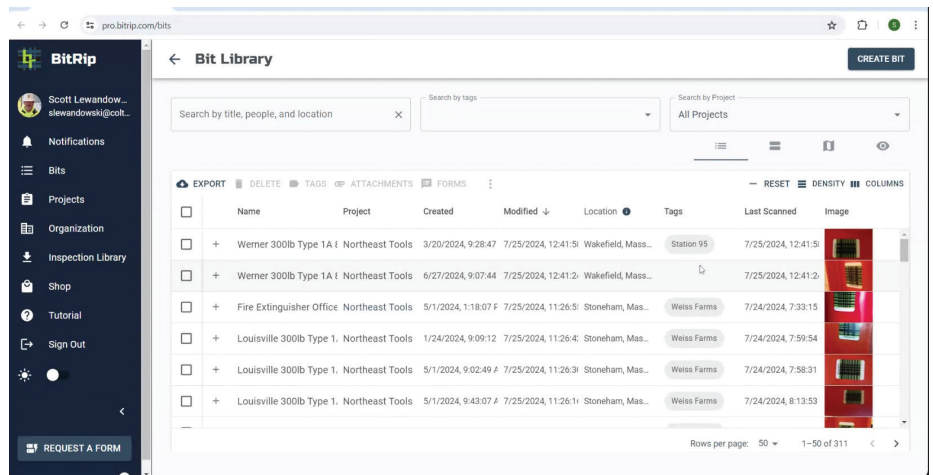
pro.bitrip.com/bits

BitRip

Scott Lewandow...
slewandowski@colt...

Notifications
Bits
Projects
Organization
Inspection Library
Shop
Tutorial
Sign Out

REQUEST A FORM

← Bit Library

CREATE BIT

Search by title, people, and location

Search by tags

Search by Project
All Projects

EXPORT DELETE TAGS ATTACHMENTS FORMS

— RESET DENSITY COLUMNS

| Name | Project | Created | Modified ↓ | Location | Tags | Last Scanned | Image |
|---|---|---|---|---|---|---|---|
| Werner 300lb Type 1A E | Northeast Tools | 3/20/2024, 9:28:47 | 7/25/2024, 12:41:5 | Wakefield, Mass... | Station 95 | 7/25/2024, 12:41:5 | |
| Werner 300lb Type 1A E | Northeast Tools | 6/27/2024, 9:07:44 | 7/25/2024, 12:41:2 | Wakefield, Mass... | | 7/25/2024, 12:41:2 | |
| Fire Extinguisher Office | Northeast Tools | 5/1/2024, 1:18:07 F | 7/25/2024, 11:26:5 | Stoneham, Mas... | Weiss Farms | 7/24/2024, 7:33:15 | |
| Louisville 300lb Type 1. | Northeast Tools | 1/24/2024, 9:09:12 | 7/25/2024, 11:26:4 | Stoneham, Mas... | Weiss Farms | 7/24/2024, 7:59:54 | |
| Louisville 300lb Type 1. | Northeast Tools | 5/1/2024, 9:02:49 A | 7/25/2024, 11:26:3 | Stoneham, Mas... | Weiss Farms | 7/24/2024, 7:58:31 | |
| Louisville 300lb Type 1. | Northeast Tools | 5/1/2024, 9:43:07 A | 7/25/2024, 11:26:1 | Stoneham, Mas... | Weiss Farms | 7/24/2024, 8:13:53 | |

Rows per page: 50 ▾ 1–50 of 311